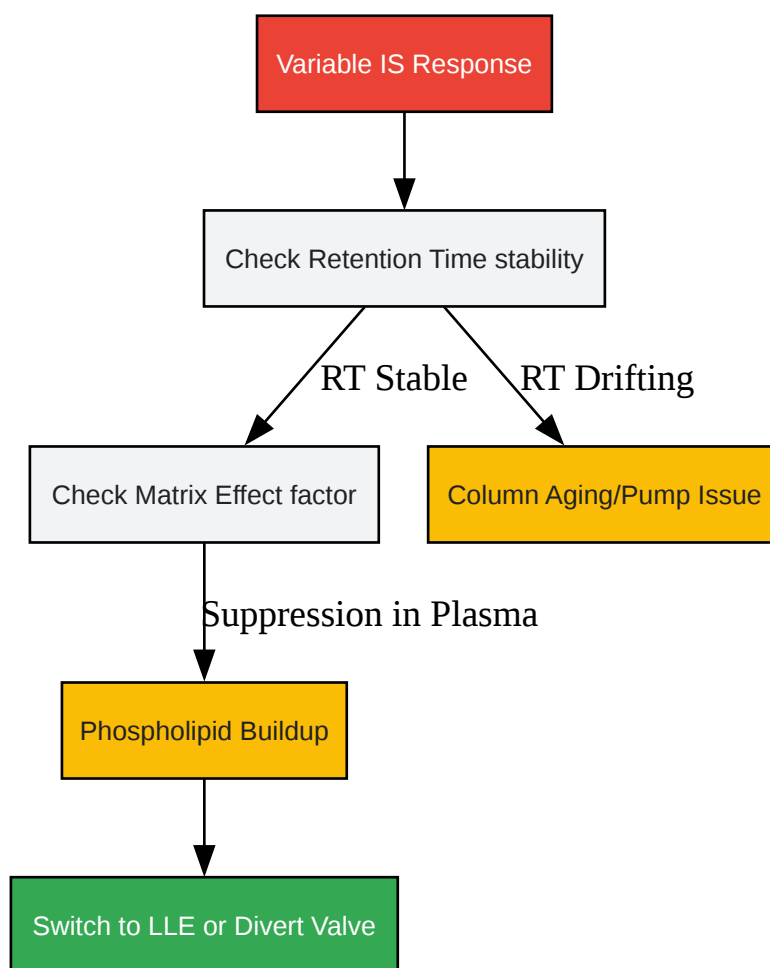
Variable IS Response

Check Retention Time stability

RT Stable

RT Drifting

Check Matrix Effect factor

Column Aging/Pump Issue

Suppression in Plasma

Phospholipid Buildup

Switch to LLE or Divert Valve